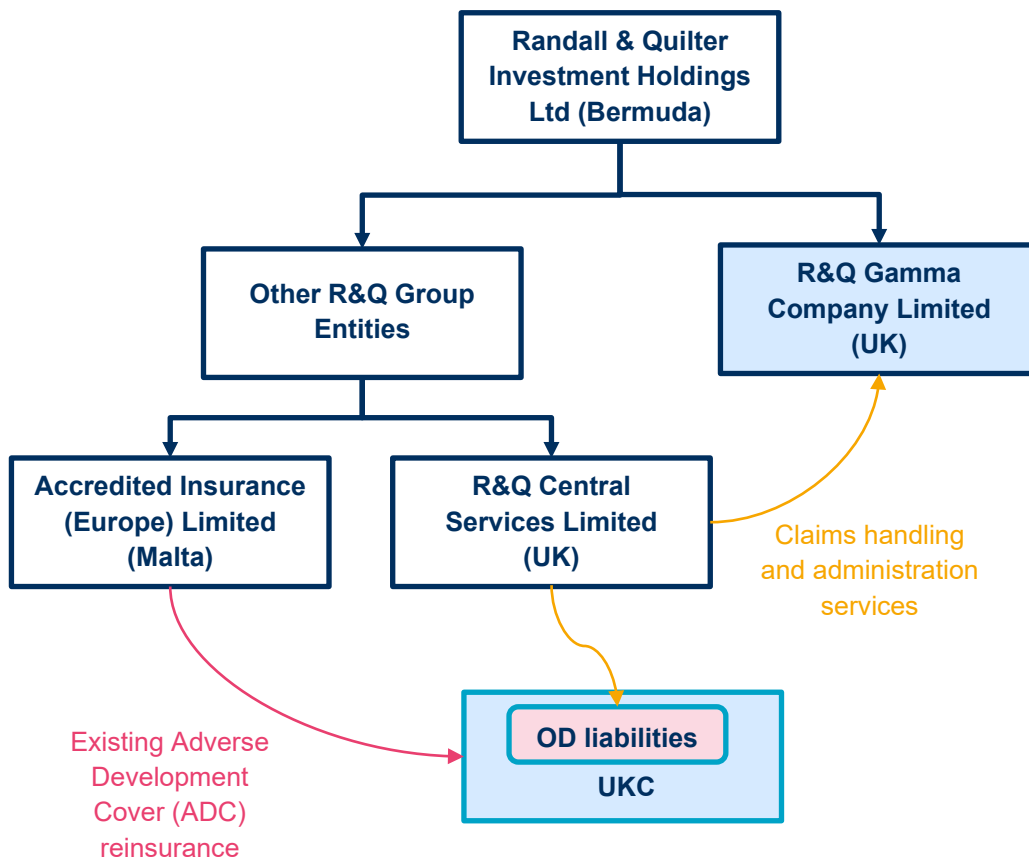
Randall & Quilter Investment Holdings Ltd (Bermuda)

Other R&Q Group Entities

R&Q Gamma Company Limited (UK)

Accredited Insurance (Europe) Limited (Malta)

R&Q Central Services Limited (UK)

Claims handling and administration services

OD liabilities

UKC

Existing Adverse Development Cover (ADC) reinsurance